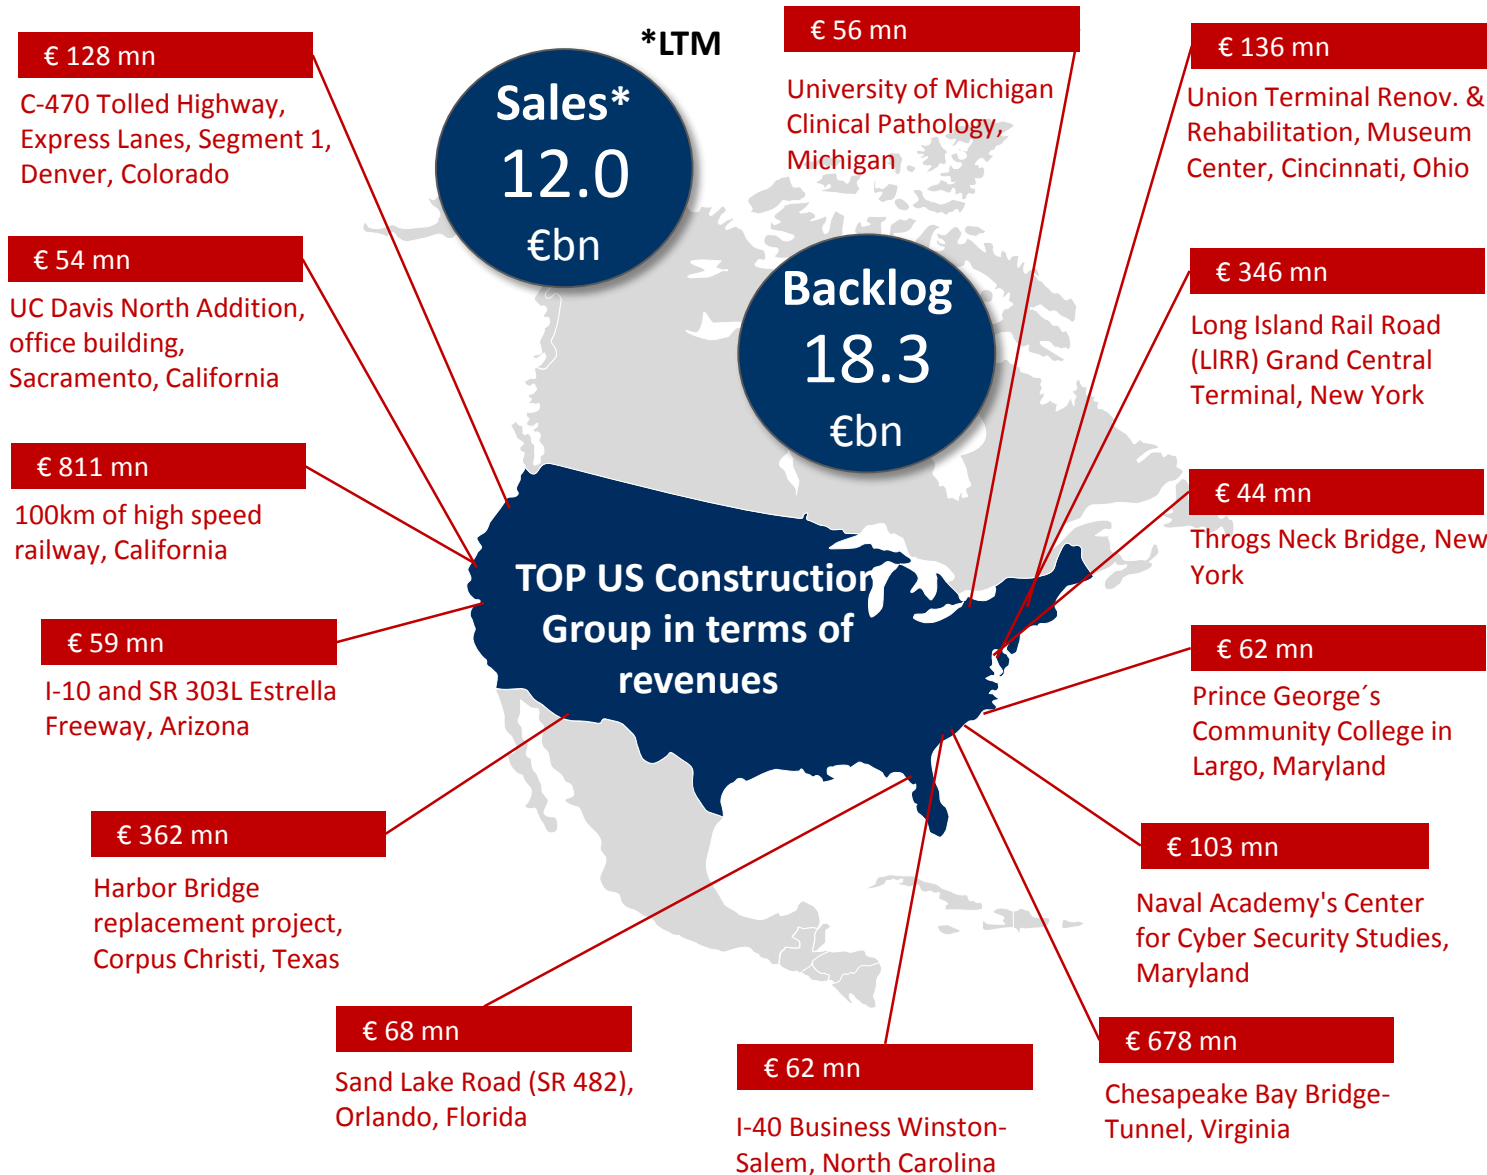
€ 128 mn

C-470 Tolled Highway, Express Lanes, Segment 1, Denver, Colorado

*LTM

Sales*
12.0
€bn

€ 56 mn

University of Michigan Clinical Pathology, Michigan

€ 136 mn

Union Terminal Renov. & Rehabilitation, Museum Center, Cincinnati, Ohio

€ 54 mn

UC Davis North Addition, office building, Sacramento, California

Backlog
18.3
€bn

€ 346 mn

Long Island Rail Road (LIRR) Grand Central Terminal, New York

€ 811 mn

100km of high speed railway, California

€ 44 mn

Throgs Neck Bridge, New York

TOP US Construction Group in terms of revenues

€ 59 mn

I-10 and SR 303L Estrella Freeway, Arizona

€ 62 mn

Prince George´s Community College in Largo, Maryland

€ 362 mn

Harbor Bridge replacement project, Corpus Christi, Texas

€ 103 mn

Naval Academy's Center for Cyber Security Studies, Maryland

€ 68 mn

Sand Lake Road (SR 482), Orlando, Florida

€ 62 mn

I-40 Business Winston-Salem, North Carolina

€ 678 mn

Chesapeake Bay Bridge-Tunnel, Virginia